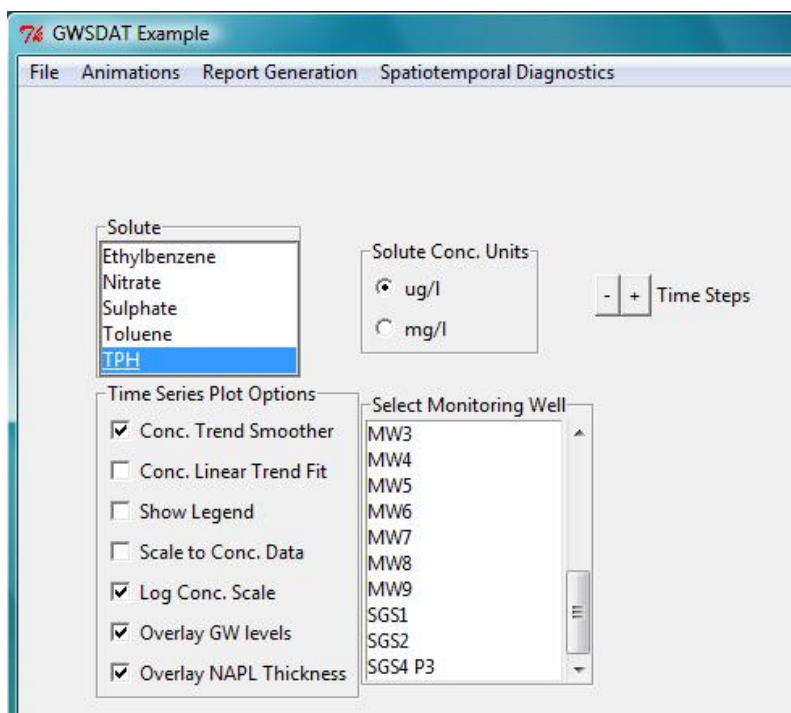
GWSDAT Example

File Animations Report Generation Spatiotemporal Diagnostics

Solute
Ethylbenzene
Nitrate
Sulphate
Toluene
TPH

Solute Conc. Units
ug/l
mg/l

- + Time Steps

Time Series Plot Options
Conc. Trend Smoother
Conc. Linear Trend Fit
Show Legend
Scale to Conc. Data
Log Conc. Scale
Overlay GW levels
Overlay NAPL Thickness

Select Monitoring Well
MW3
MW4
MW5
MW6
MW7
MW8
MW9
SGS1
SGS2
SGS4 P3